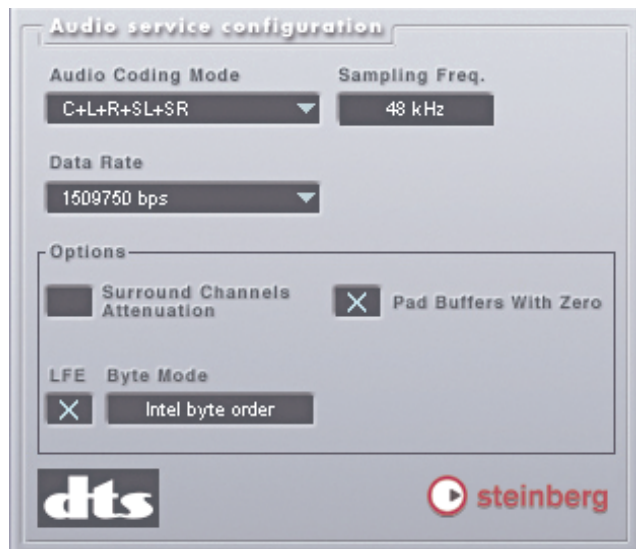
Audio service configuration

Audio Coding Mode
C+L+R+SL+SR

Sampling Freq.
48 kHz

Data Rate
1509750 bps

Options

Surround Channels Attenuation

X Pad Buffers With Zero

LFE
X

Byte Mode
Intel byte order

dts

steinberg